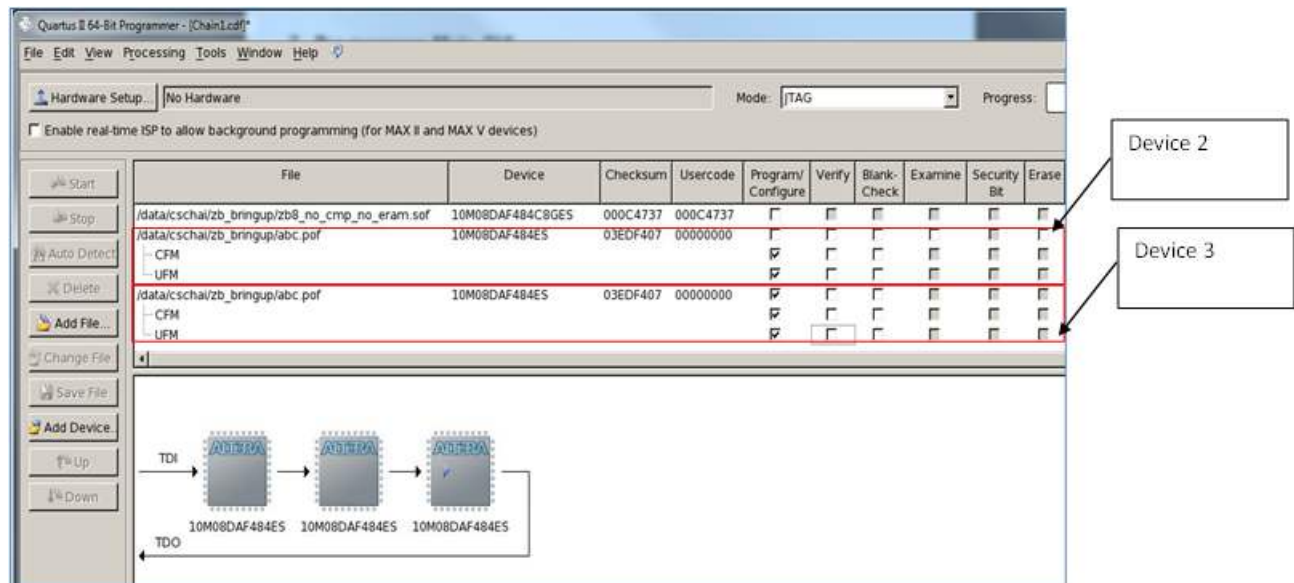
Quartus II 64-Bit Programmer - [Chain1.cdf]*

File Edit View Processing Tools Window Help

Hardware Setup... No Hardware

Mode: JTAG

Progress:

Enable real-time ISP to allow background programming (for MAX II and MAX V devices)

Start

Stop

Auto Detect

Delete

Add File...

Change File

Save File

Add Device...

Up

Down

| File | Device | Checksum | Usercode | Program/ Configure | Verify | Blank-Check | Examine | Security Bit | Erase |
|---|---|---|---|---|---|---|---|---|---|
| /data/cschai/zb_bringup/zb8_no_cmp_no_eram.sof | 10M08DAF484C8GES | 000C4737 | 000C4737 | ☐ | ☐ | ☐ | ☐ | ☐ | ☐ |
| /data/cschai/zb_bringup/abc.pof | 10M08DAF484ES | 03EDF407 | 00000000 | ☐ | ☐ | ☐ | ☐ | ☐ | ☐ |
| CFM | | | | ☑ | ☐ | ☐ | ☐ | ☐ | ☐ |
| UFM | | | | ☑ | ☐ | ☐ | ☐ | ☐ | ☐ |
| /data/cschai/zb_bringup/abc.pof | 10M08DAF484ES | 03EDF407 | 00000000 | ☑ | ☐ | ☐ | ☐ | ☐ | ☐ |
| CFM | | | | ☑ | ☐ | ☐ | ☐ | ☐ | ☐ |
| UFM | | | | ☑ | ☐ | ☐ | ☐ | ☐ | ☐ |

Device 2

Device 3

TDI

ALTERA ALTERA ALTERA

10M08DAF484ES 10M08DAF484ES 10M08DAF484ES

TDO